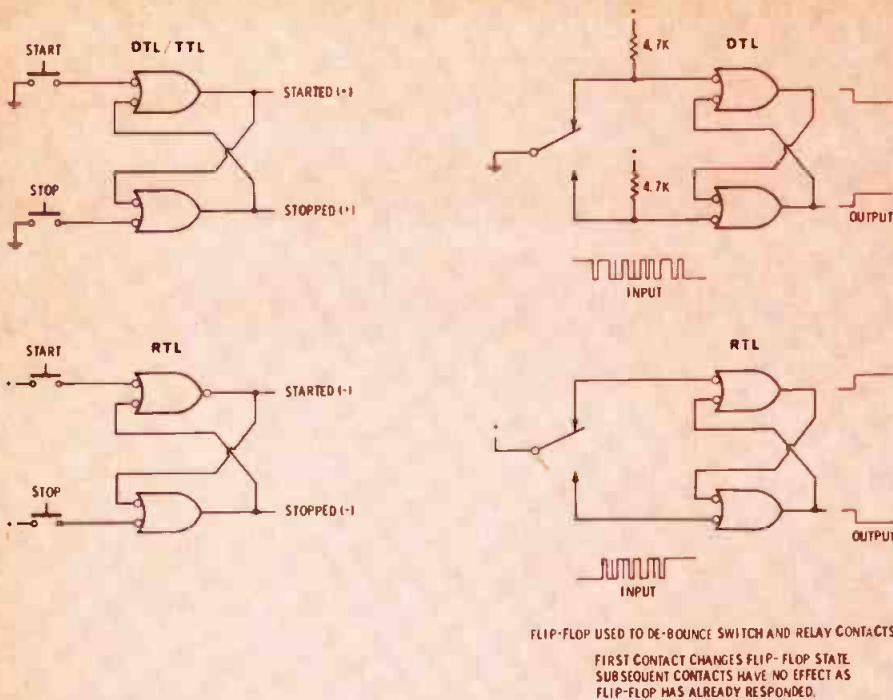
START

DTL/TTL

STARTED (+)

STOP

STOPPED (+)

4.7K

DTL

4.7K

OUTPUT

INPUT

START

RTL

STARTED (-)

STOP

STOPPED (-)

RTL

OUTPUT

INPUT

FLIP-FLOP USED TO DE-BOUNCE SWITCH AND RELAY CONTACTS

FIRST CONTACT CHANGES FLIP-FLOP STATE. SUBSEQUENT CONTACTS HAVE NO EFFECT AS FLIP-FLOP HAS ALREADY RESPONDED.